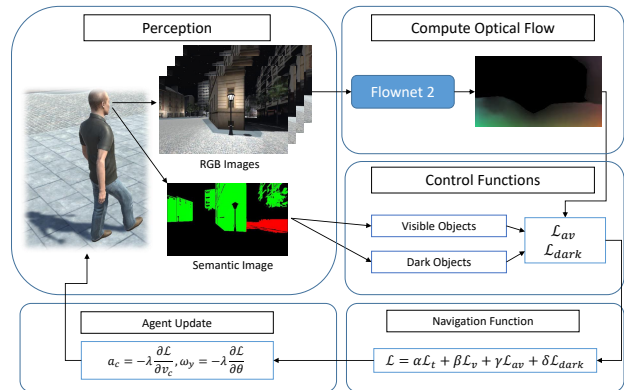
Perception

RGB Images

Semantic Image

Compute Optical Flow

Flownet 2

Control Functions

Visible Objects

Dark Objects

$\mathcal{L}_{av}$
$\mathcal{L}_{dark}$

Agent Update

$a_c = -\lambda \frac{\partial \mathcal{L}}{\partial v_c}, \omega_y = -\lambda \frac{\partial \mathcal{L}}{\partial \theta}$

Navigation Function

$\mathcal{L} = \alpha \mathcal{L}_t + \beta \mathcal{L}_v + \gamma \mathcal{L}_{av} + \delta \mathcal{L}_{dark}$